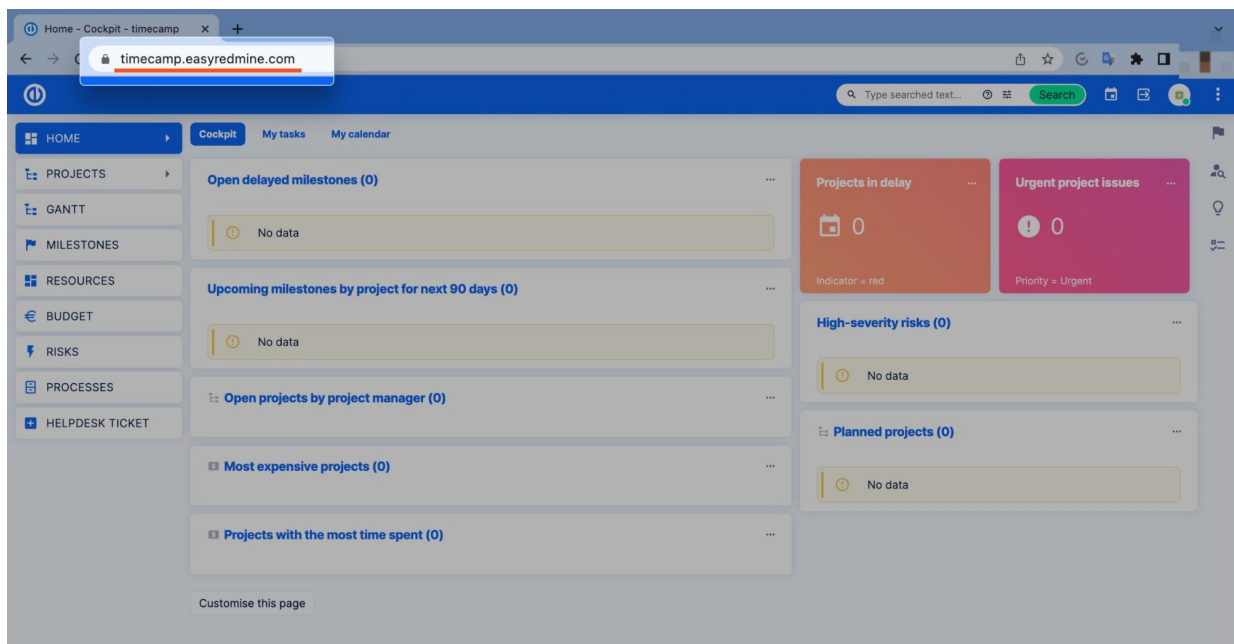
Home - Cockpit - timecamp ×
timecamp.easyredmine.com
Type searched text...
Search
HOME
PROJECTS
GANTT
MILESTONES
RESOURCES
BUDGET
RISKS
PROCESSES
HELPDESK TICKET
Cockpit
My tasks
My calendar
Open delayed milestones (0)
No data
Upcoming milestones by project for next 90 days (0)
No data
Open projects by project manager (0)
Most expensive projects (0)
Projects with the most time spent (0)
Customise this page
Projects in delay
0
Indicator = red
Urgent project issues
0
Priority = Urgent
High-severity risks (0)
No data
Planned projects (0)
No data